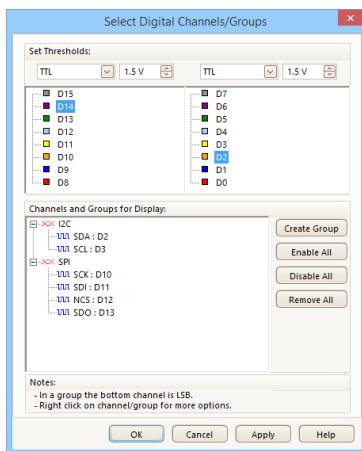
Select Digital Channels/Groups

Set Thresholds:

TTL 1.5 V

TTL 1.5 V

D15
D14
D13
D12
D11
D10
D9
D8

D7
D6
D5
D4
D3
D2
D1
D0

Channels and Groups for Display:

I2C
SDA : D2
SCL : D3
SPI
SCK : D10
SDI : D11
NCS : D12
SDO : D13

Create Group
Enable All
Disable All
Remove All

Notes:
- In a group the bottom channel is LSB.
- Right click on channel/group for more options.

OK
Cancel
Apply
Help